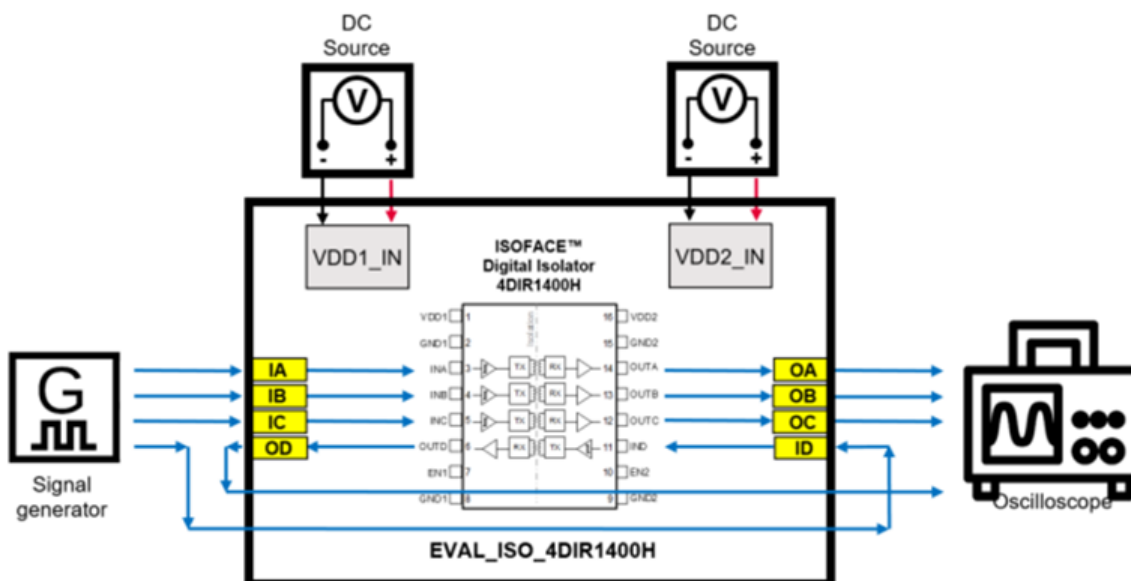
DC Source

V

-
+

DC Source

V

-
+

VDD1_IN

ISOFACE™ Digital Isolator 4DIR1400H

VDD2_IN

VDD1 1
GND1 2
INA 3
INB 4
INC 5
OUTD 6
EN1 7
GND1 8

TX RX
TX RX
TX RX
RX TX

16 VDD2
15 GND2
14 OUTA
13 OUTB
12 OUTC
11 IND
10 EN2
9 GND2

G

Signal generator

IA
IB
IC
OD

OA
OB
OC
ID

Oscilloscope

EVAL_ISO_4DIR1400H